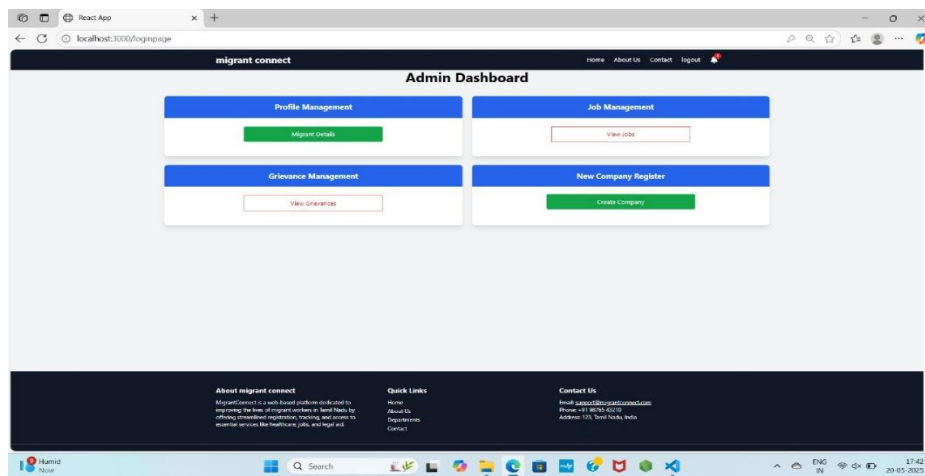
React App
localhost:3000/loginpage

migrant connect
Home About Us Contact logout

Admin Dashboard

Profile Management
Migrant Details

Job Management
View Jobs

Grievance Management
View Grievances

New Company Register
Create Company

About migrant connect
MigrantConnect is a web-based platform dedicated to improving the lives of migrant workers in Tamil Nadu by offering streamlined registration, tracking, and access to essential services like healthcare, jobs, and legal aid.

Quick Links
Home
About Us
Departments
Contact

Contact Us
Email: support@migrantconnect.com
Phone: +91 98765 43210
Address: 123, Tamil Nadu, India

Humid
Now
Search
ENG
IN
17:42
20-05-2025